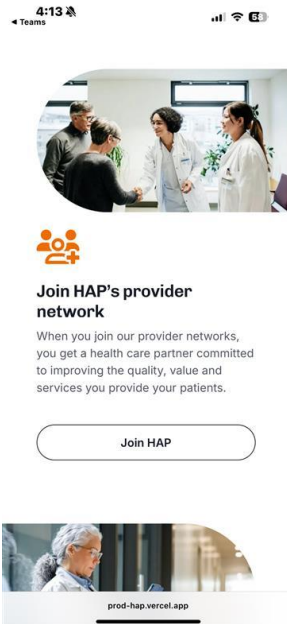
4:13
◀ Teams
58

Join HAP's provider network

When you join our provider networks, you get a health care partner committed to improving the quality, value and services you provide your patients.

Join HAP

prod-hap.vercel.app